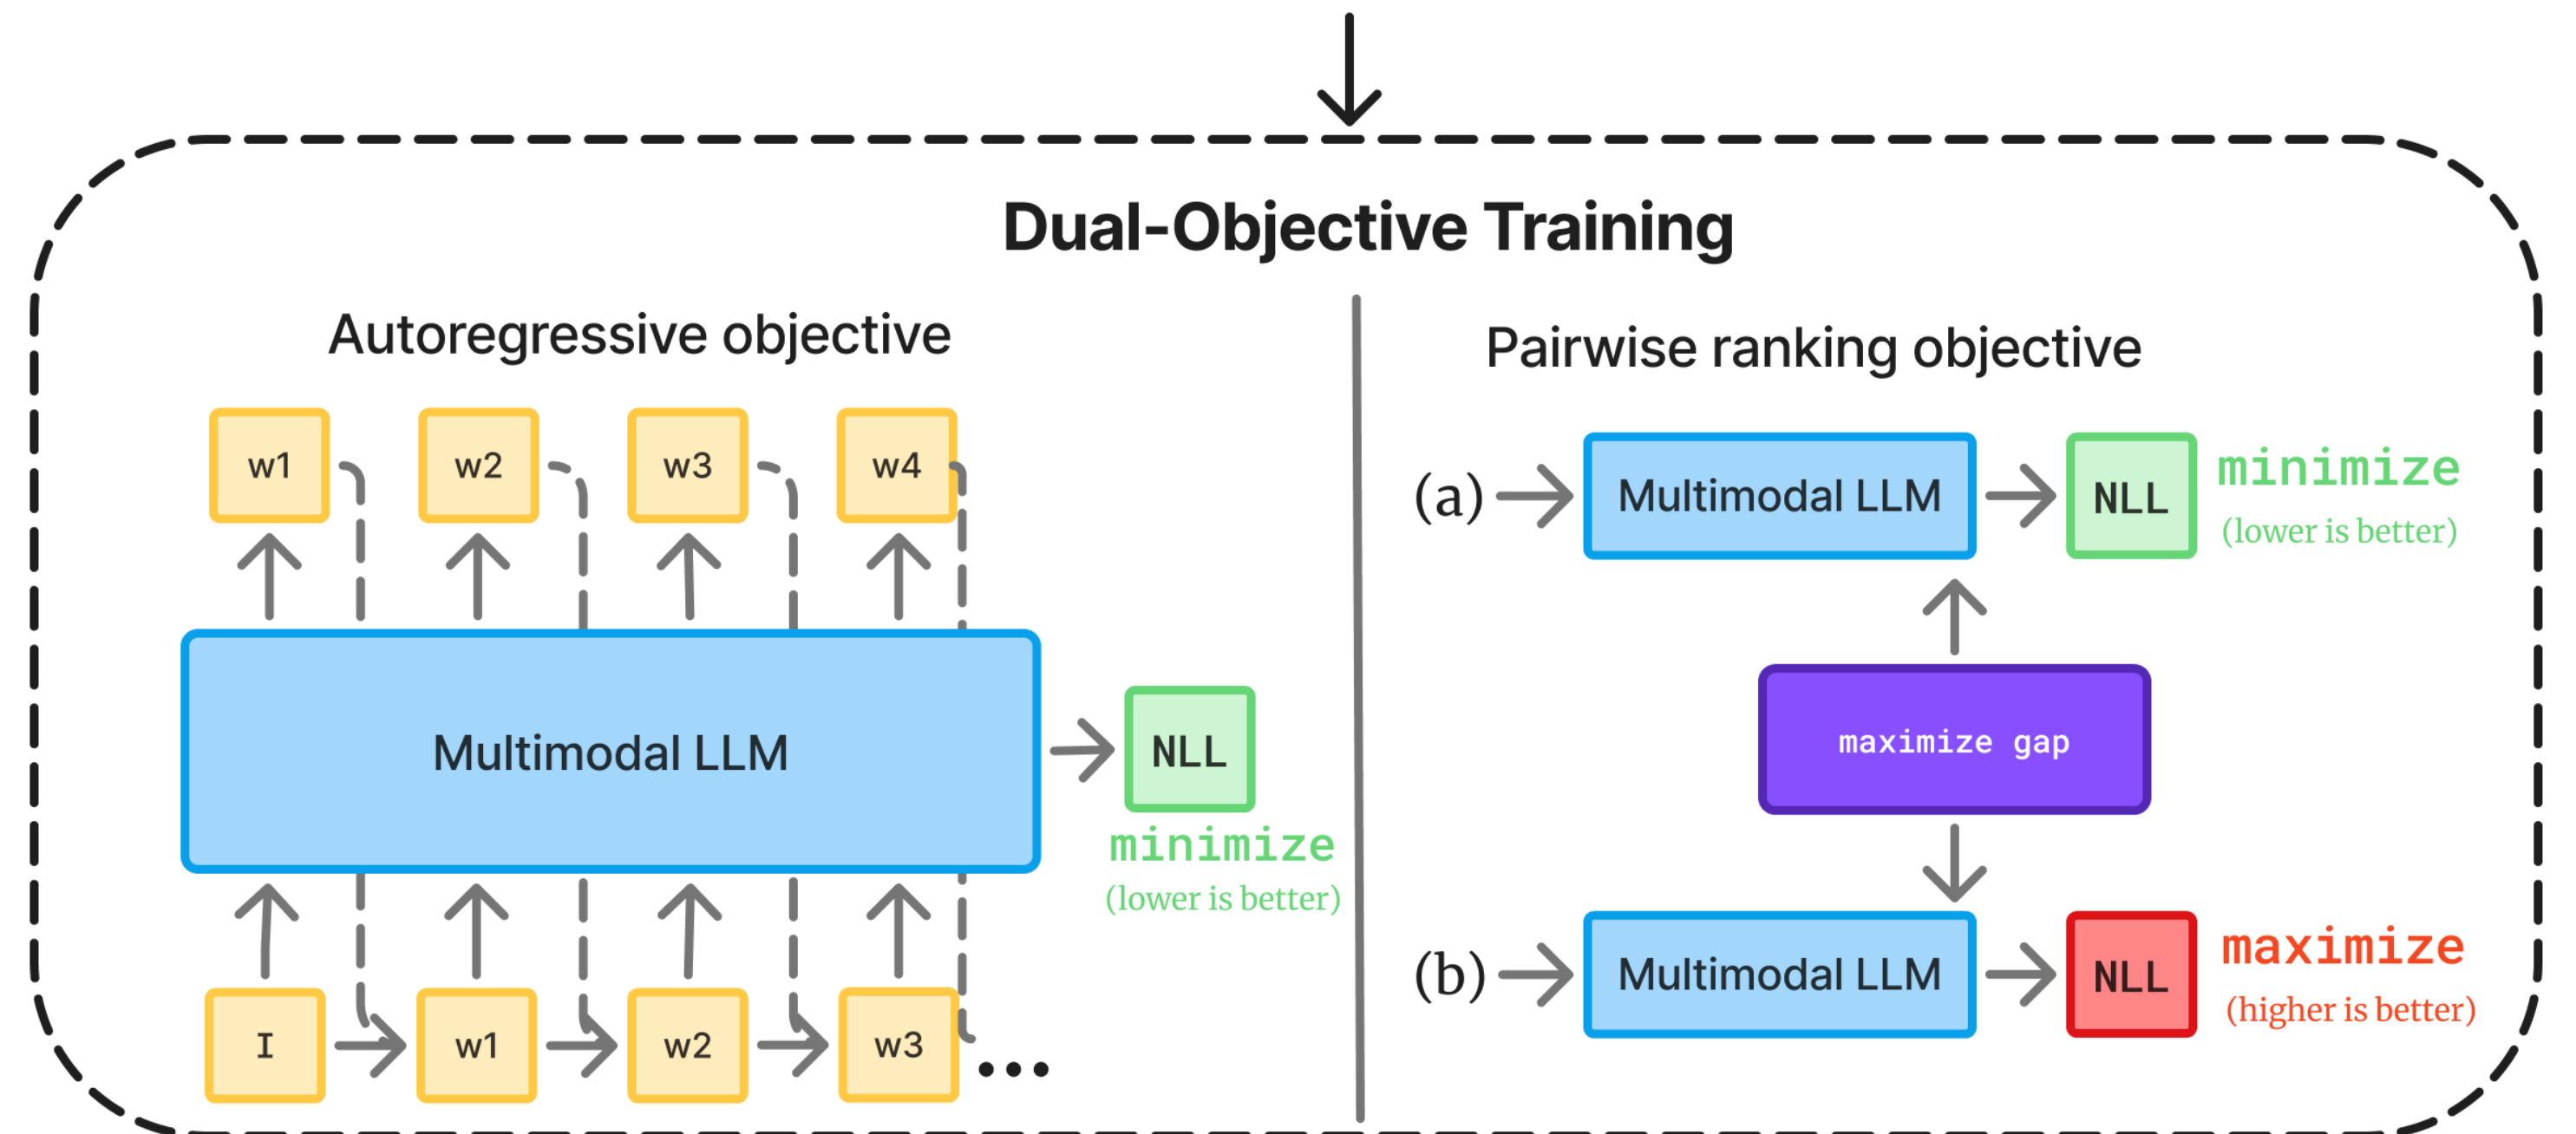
Dual-Objective Training

Autoregressive objective

w1 w2 w3 w4

Multimodal LLM

NLL

minimize
(lower is better)

I w1 w2 w3 ...

Pairwise ranking objective

(a) Multimodal LLM NLL minimize
(lower is better)

maximize gap

(b) Multimodal LLM NLL maximize
(higher is better)